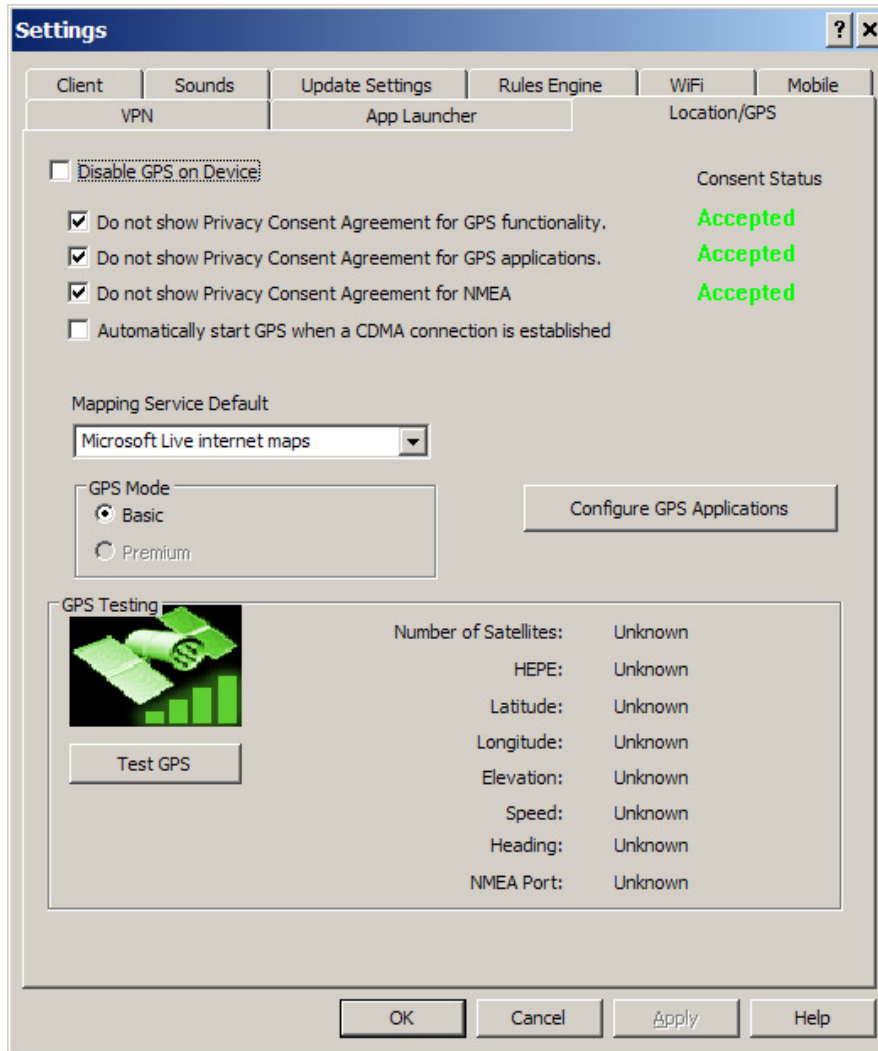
Settings

? ×

Client | Sounds | Update Settings | Rules Engine | WiFi | Mobile
VPN | App Launcher | Location/GPS

Disable GPS on Device

Consent Status

Do not show Privacy Consent Agreement for GPS functionality. Accepted

Do not show Privacy Consent Agreement for GPS applications. Accepted

Do not show Privacy Consent Agreement for NMEA Accepted

Automatically start GPS when a CDMA connection is established

Mapping Service Default

Microsoft Live internet maps

GPS Mode

Basic

Premium

Configure GPS Applications

GPS Testing

Number of Satellites: Unknown

HEPE: Unknown

Latitude: Unknown

Longitude: Unknown

Elevation: Unknown

Speed: Unknown

Heading: Unknown

NMEA Port: Unknown

Test GPS

OK

Cancel

Apply

Help